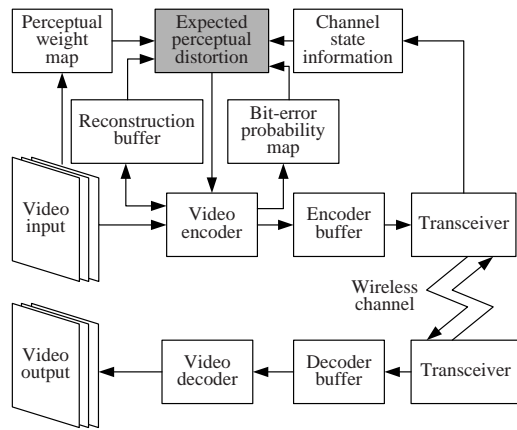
Perceptual weight map

Expected perceptual distortion

Channel state information

Reconstruction buffer

Bit-error probability map

Video input

Video encoder

Encoder buffer

Transceiver

Wireless channel

Video output

Video decoder

Decoder buffer

Transceiver